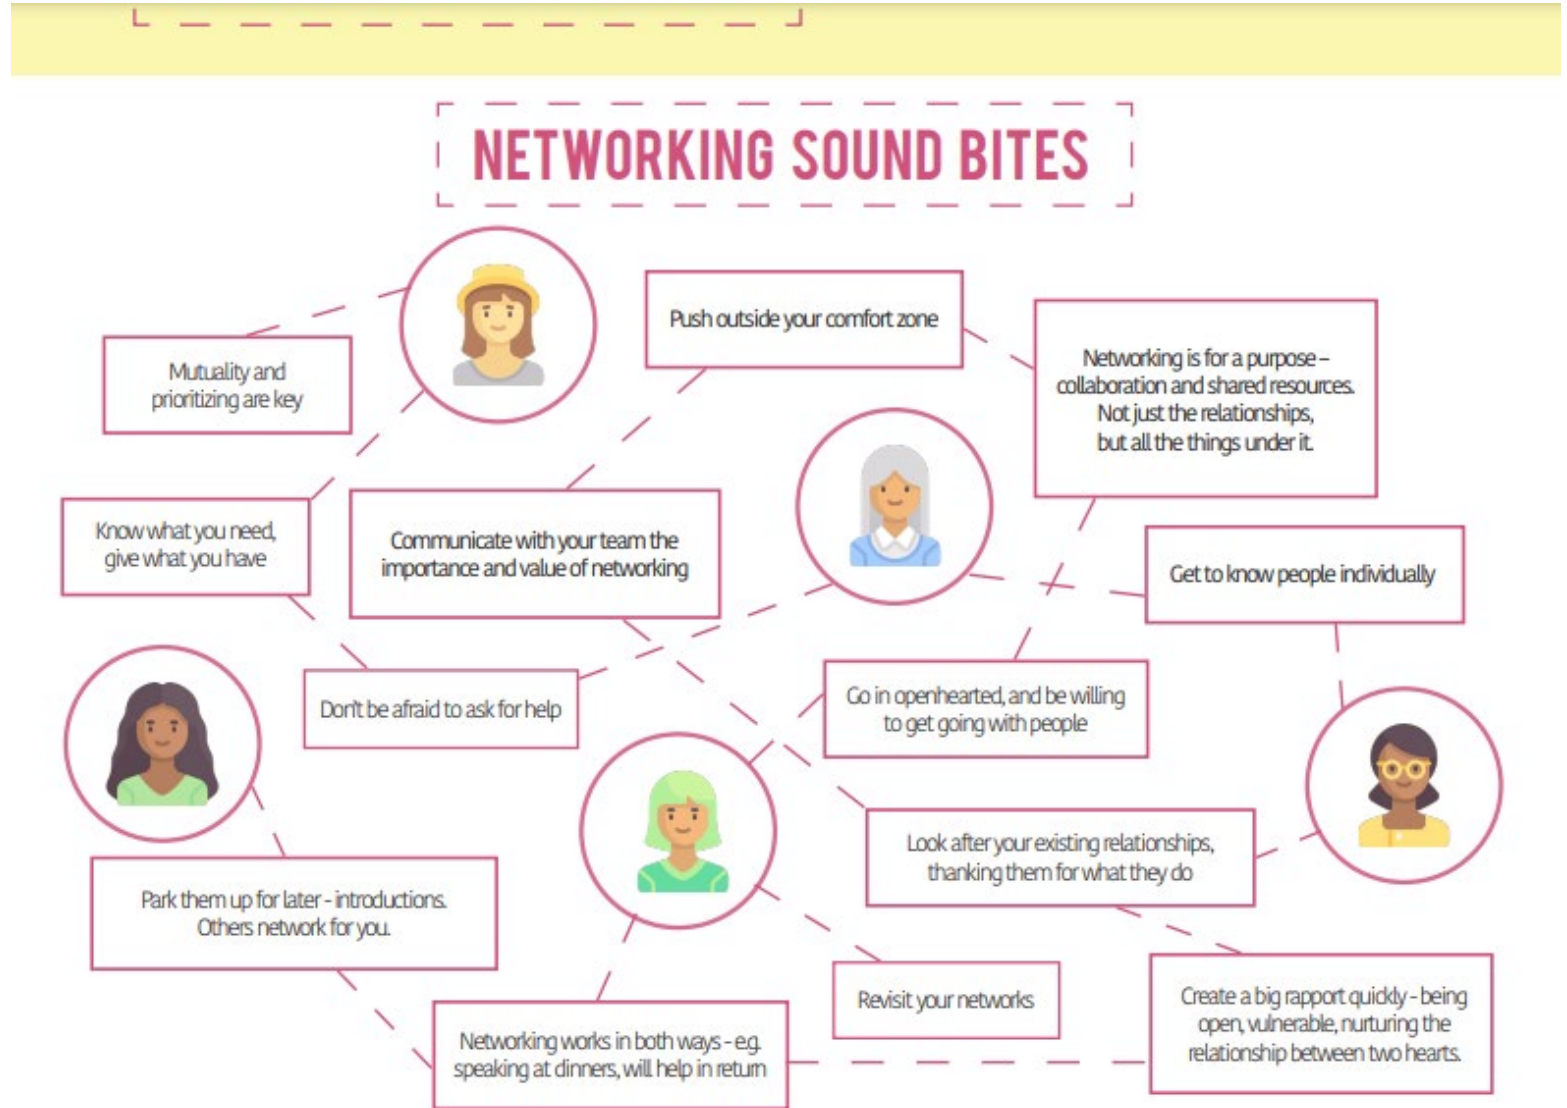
NETWORKING SOUND BITES

Mutuality and prioritizing are key

Push outside your comfort zone

Networking is for a purpose – collaboration and shared resources. Not just the relationships, but all the things under it.

Know what you need, give what you have

Communicate with your team the importance and value of networking

Get to know people individually

Don't be afraid to ask for help

Go in openhearted, and be willing to get going with people

Look after your existing relationships, thanking them for what they do

Park them up for later - introductions. Others network for you.

Revisit your networks

Create a big rapport quickly - being open, vulnerable, nurturing the relationship between two hearts.

Networking works in both ways - e.g. speaking at dinners, will help in return